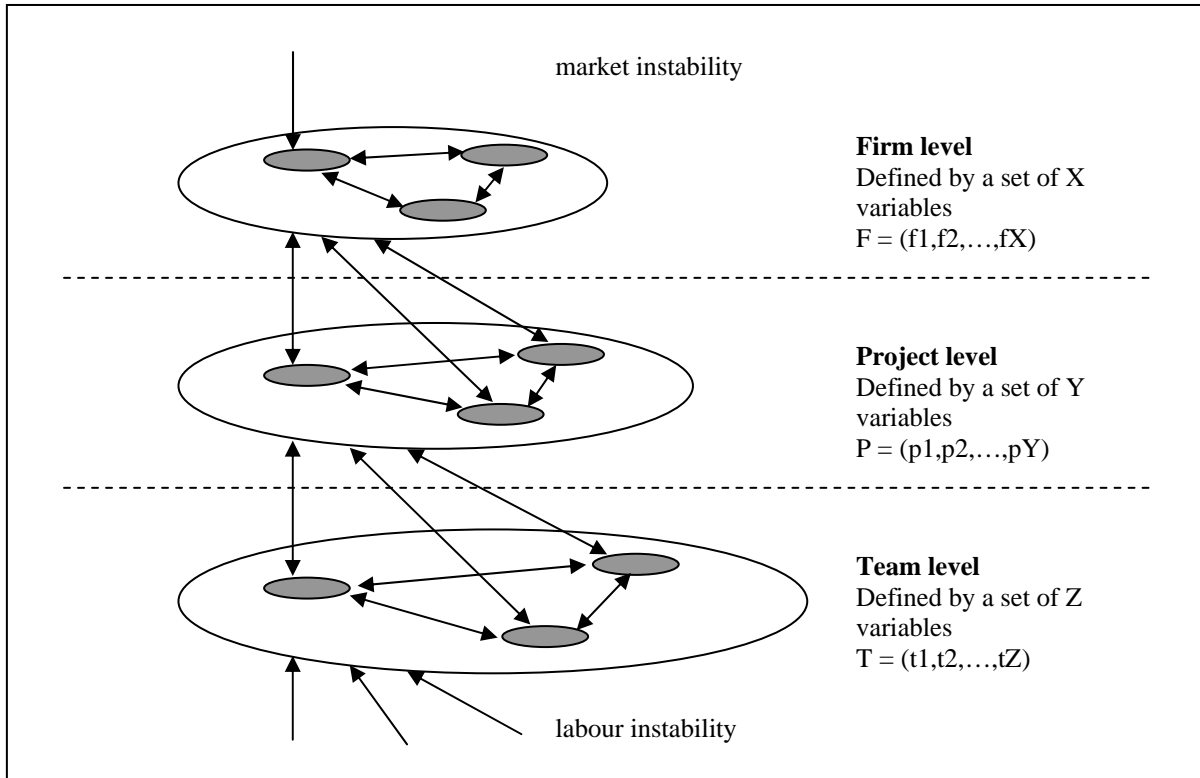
market instability

**Firm level**
Defined by a set of X variables
F = (f1,f2,…,fX)

**Project level**
Defined by a set of Y variables
P = (p1,p2,…,pY)

**Team level**
Defined by a set of Z variables
T = (t1,t2,…,tZ)

labour instability